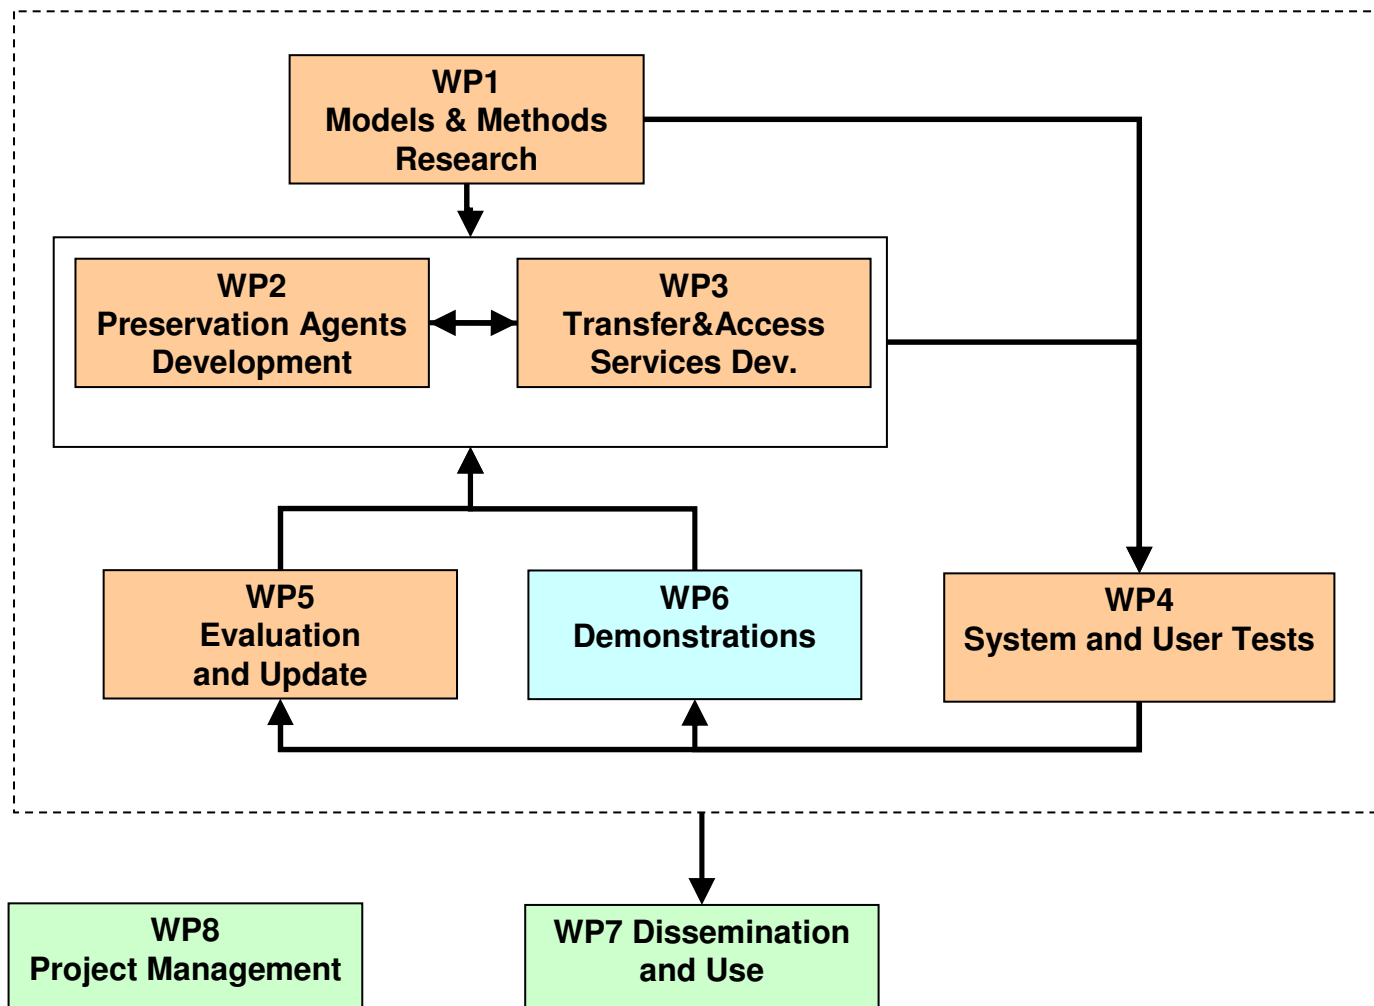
WP1
Models & Methods
Research

WP2
Preservation Agents
Development

WP3
Transfer&Access
Services Dev.

WP5
Evaluation
and Update

WP6
Demonstrations

WP4
System and User Tests

WP8
Project Management

WP7 Dissemination
and Use